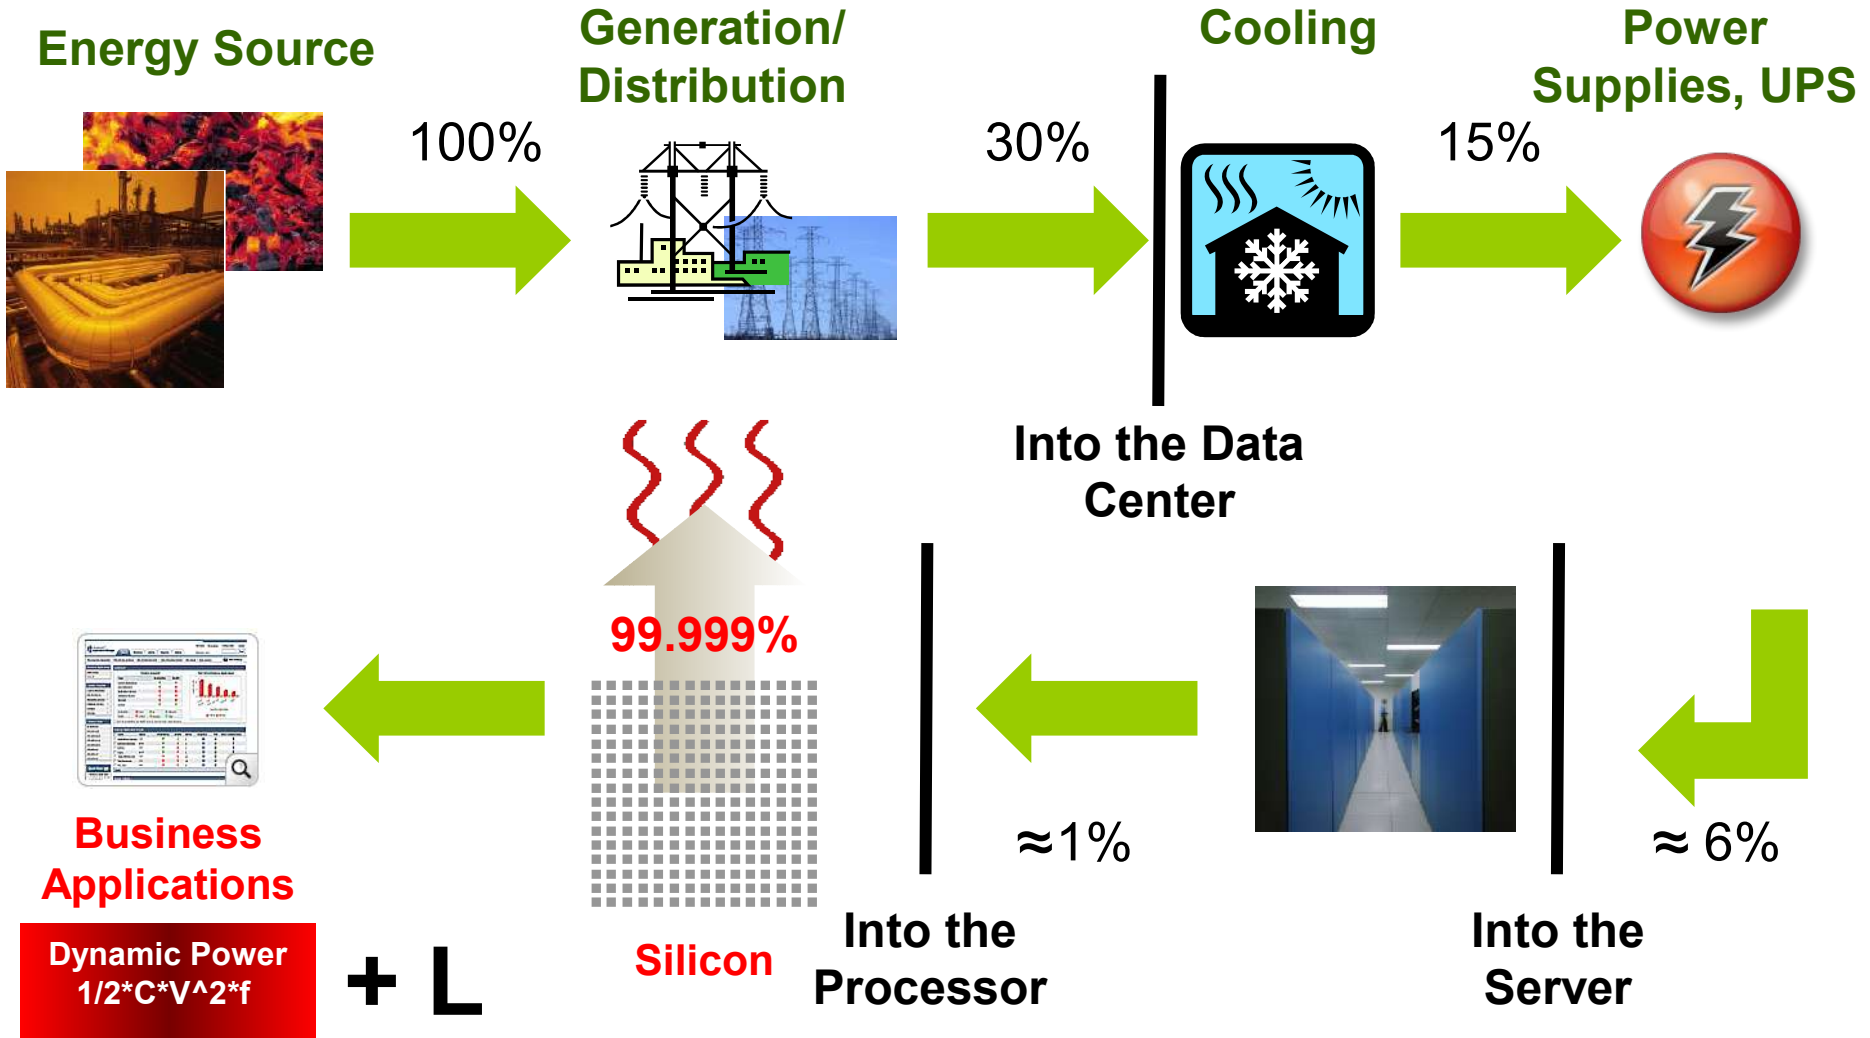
Energy Source

100%

Generation/ Distribution

30%

Cooling

15%

Power Supplies, UPS

Into the Data Center

99.999%

Business Applications

Dynamic Power 1/2*C*V^2*f

+ L

Silicon

Into the Processor

≈1%

Into the Server

≈ 6%